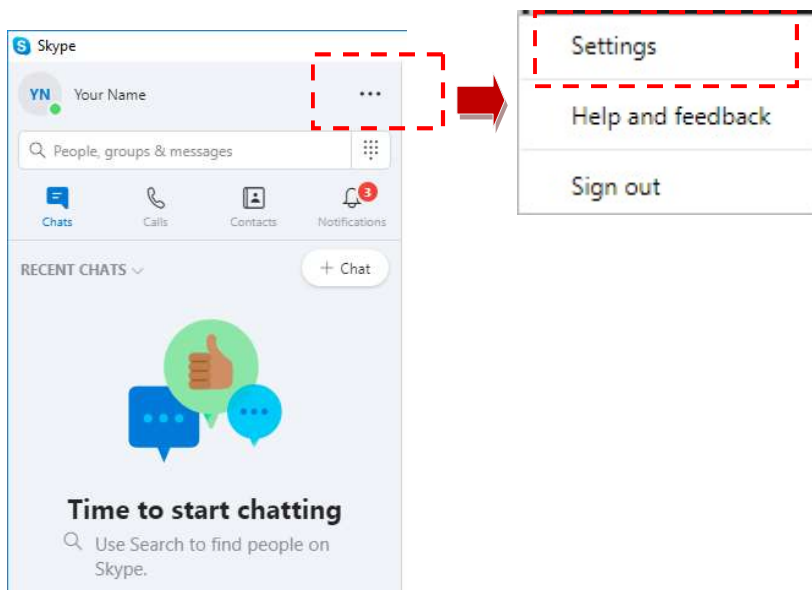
Skype

YN Your Name

...

People, groups & messages

Chats Calls Contacts 3 Notifications

RECENT CHATS

+ Chat

Time to start chatting

Use Search to find people on Skype.

Settings

Help and feedback

Sign out